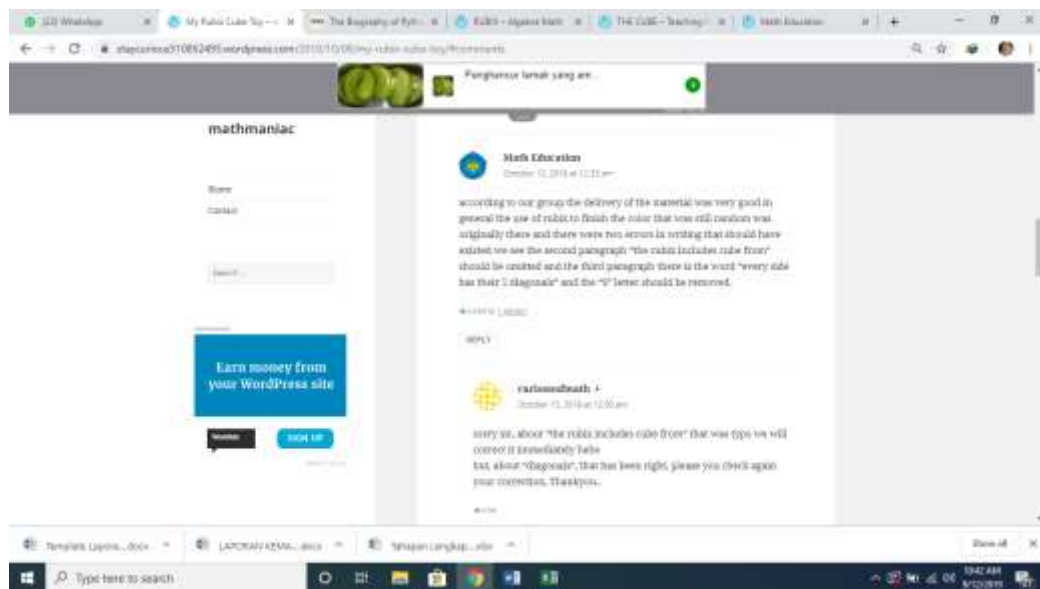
(22) WhatsApp | My Rubic Cube Toy — | The Biography of Rub... | RUBIX - Algebra Math | THE CUBE - Teaching | Math Education

stayculous310852495.wordpress.com/2018/10/08/my-rubic-cube-toy/#comments

Penghancur lemak yang are...

mathmaniac

Home
Contact

Search...

Earn money from your WordPress site

SIGN UP

Math Education
October 15, 2018 at 12:33 pm

according to our group the delivery of the material was very good in general the use of rubic to finish the color that was still random was originally there and there were two errors in writing that should have existed we see the second paragraph "the rubic includes cube from" should be omitted and the third paragraph there is the word "every side has their 2 diagonals" and the "S" letter should be removed.

Liked by 1 person

REPLY

curiousmath
October 15, 2018 at 12:50 pm

sorry sir, about "the rubic includes cube from" that was typo we will correct it immediately hehe
but, about "diagonals", that has been right, please you check again your correction. Thankyou..

Like

Template Lapora....docx | LAPORAN KEMA....docx | Tahapan Langkap....xlsx | Show all

Type here to search

10:42 AM
4/12/2019